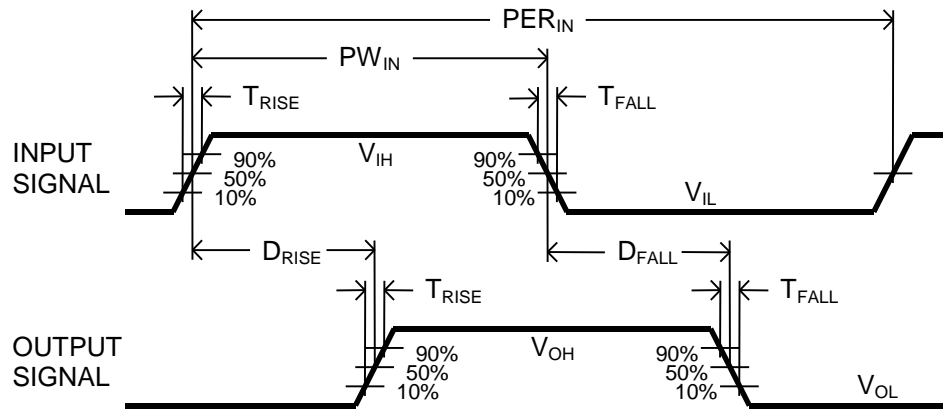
$PER_{IN}$

$PW_{IN}$

$T_{RISE}$

$T_{FALL}$

INPUT SIGNAL

90%
50%
10%

$V_{IH}$

90%
50%
10%

$V_{IL}$

$D_{RISE}$

$D_{FALL}$

$T_{RISE}$

$T_{FALL}$

OUTPUT SIGNAL

90%
50%
10%

$V_{OH}$

90%
50%
10%

$V_{OL}$